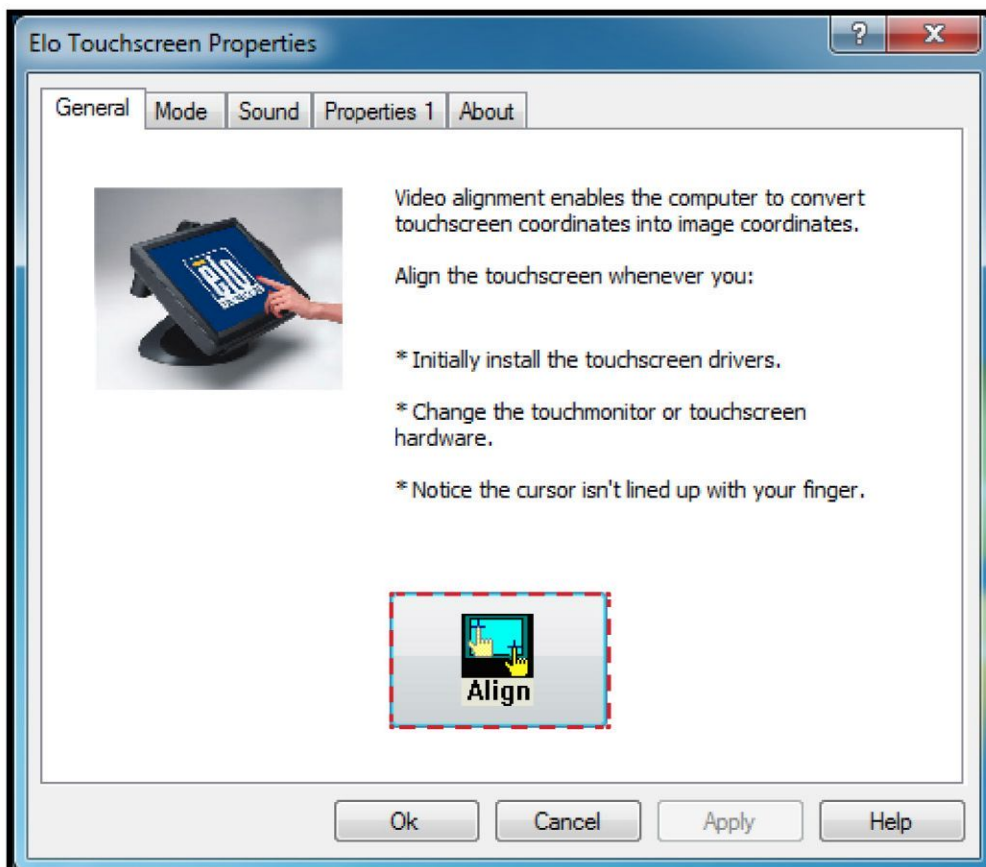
Elo Touchscreen Properties

?

X

General

Mode

Sound

Properties 1

About

elo

Video alignment enables the computer to convert touchscreen coordinates into image coordinates.

Align the touchscreen whenever you:

* Initially install the touchscreen drivers.

* Change the touchmonitor or touchscreen hardware.

* Notice the cursor isn't lined up with your finger.

Align

Ok

Cancel

Apply

Help